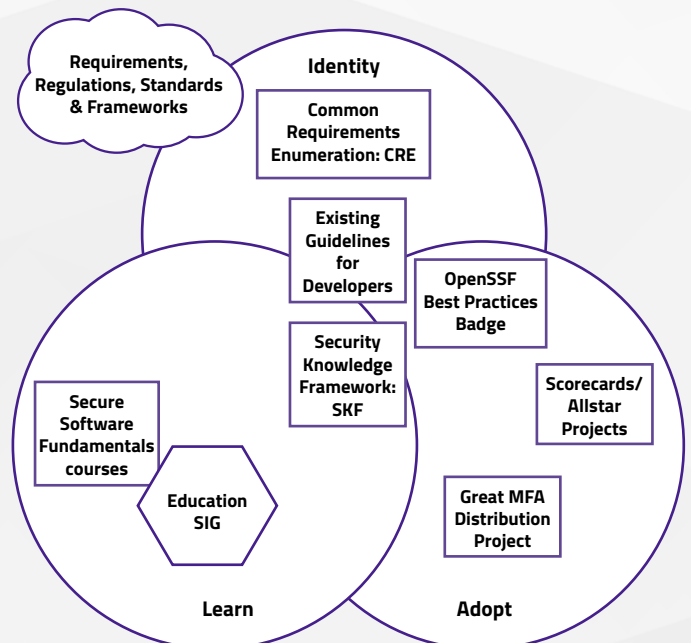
Requirements, Regulations, Standards & Frameworks

Identity

Common Requirements Enumeration: CRE

Existing Guidelines for Developers

OpenSSF Best Practices Badge

Security Knowledge Framework: SKF

Scorecards/ Allstar Projects

Secure Software Fundamentals courses

Education SIG

Great MFA Distribution Project

Learn

Adopt